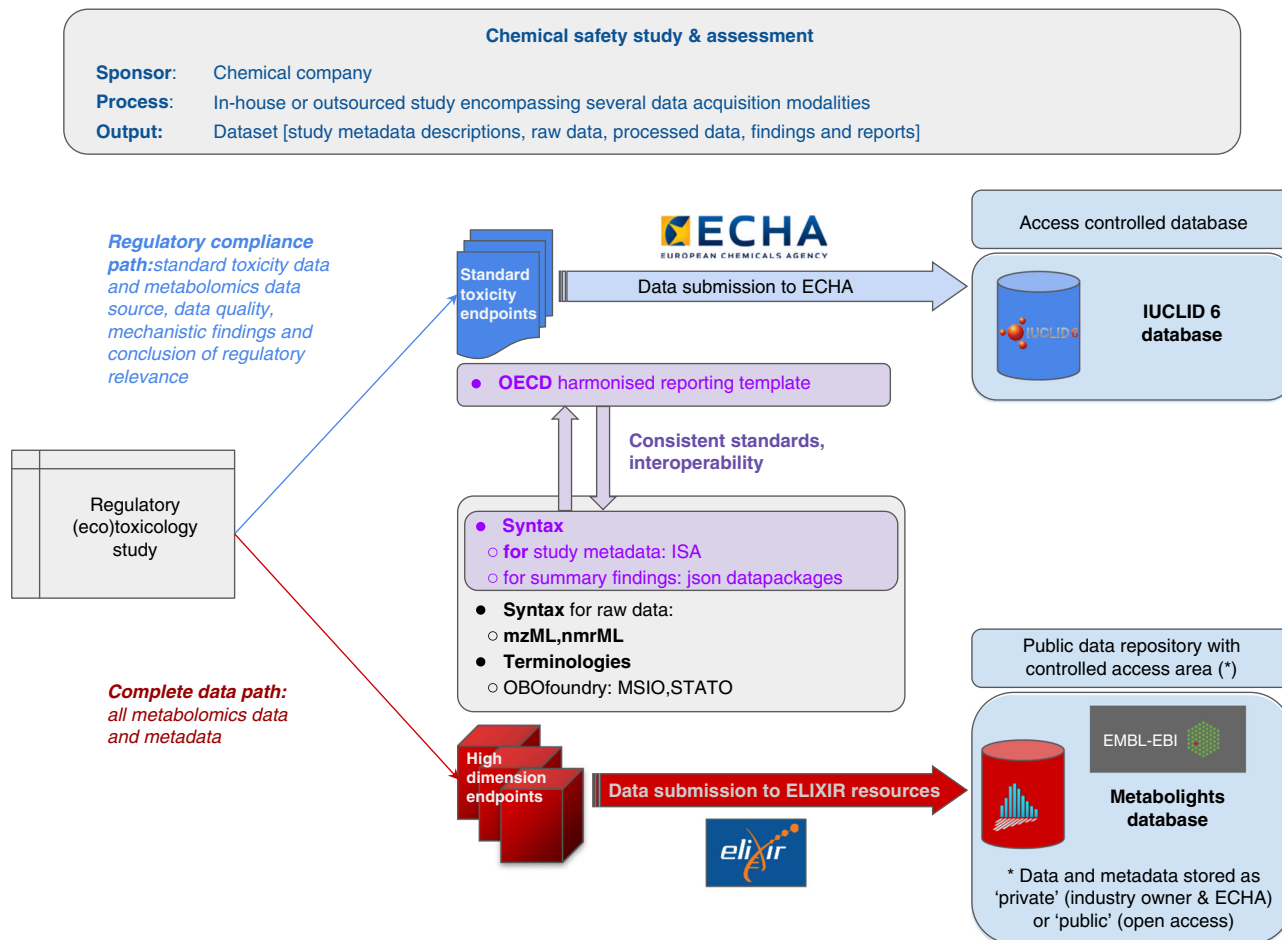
Chemical safety study & assessment

Sponsor: Chemical company
Process: In-house or outsourced study encompassing several data acquisition modalities
Output: Dataset [study metadata descriptions, raw data, processed data, findings and reports]

Regulatory compliance path: standard toxicity data and metabolomics data source, data quality, mechanistic findings and conclusion of regulatory relevance

ECHA
EUROPEAN CHEMICALS AGENCY

Standard toxicity endpoints

Data submission to ECHA

Access controlled database

IUCLID 6

IUCLID 6 database

● OECD harmonised reporting template

Consistent standards, interoperability

Regulatory (eco)toxicology study

● Syntax
○ for study metadata: ISA
○ for summary findings: json datapackages
● Syntax for raw data:
○ mzML,nmrML
● Terminologies
○ OBOfoundry: MSIO,STATO

Public data repository with controlled access area (*)

Complete data path: all metabolomics data and metadata

High dimension endpoints

Data submission to ELIXIR resources

elixir

EMBL-EBI

Metabolights database

* Data and metadata stored as 'private' (industry owner & ECHA) or 'public' (open access)